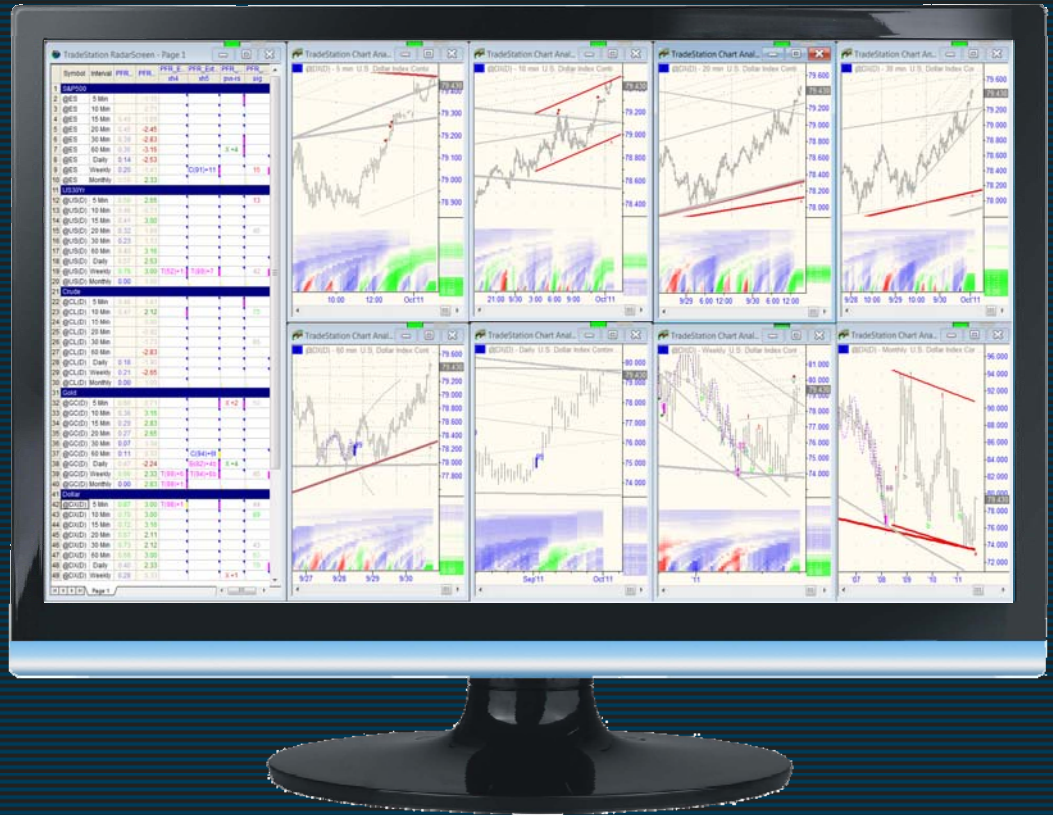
TradeStation RadarScreen - Page 1

| | Symbol | Interval | PFR_ | PFR_ | PFR_E sh4 | PFR_Ext sh5 | PFR_ pvs-rs | PFR_ sig |
|---|---|---|---|---|---|---|---|---|
| 1 | S&P500 | | | | | | | |
| 2 | @ES | 5 Min | | | | | | |
| 3 | @ES | 10 Min | | | | | | |
| 4 | @ES | 15 Min | | | | | | |
| 5 | @ES | 20 Min | | -2.45 | | | | |
| 6 | @ES | 30 Min | | -2.63 | | | | |
| 7 | @ES | 60 Min | | -3.15 | | | X +4 | |
| 8 | @ES | Daily | 0.14 | -2.53 | | | | |
| 9 | @ES | Weekly | 0.20 | | C(91)+11 | | | 15 |
| 10 | @ES | Monthly | | 2.33 | | | | |
| 11 | US30Yr | | | | | | | |
| 12 | @US(D) | 5 Min | | 2.55 | | | | 13 |
| 13 | @US(D) | 10 Min | | | | | | |
| 14 | @US(D) | 15 Min | | 3.00 | | | | |
| 15 | @US(D) | 20 Min | | | | | | |
| 16 | @US(D) | 30 Min | | | | | | |
| 17 | @US(D) | 60 Min | | 3.16 | | | | |
| 18 | @US(D) | Daily | | 2.53 | | | | |
| 19 | @US(D) | Weekly | | 3.00 | T(52)+1 | T(88)+7 | | 42 |
| 20 | @US(D) | Monthly | 0.00 | | | | | |
| 21 | Crude | | | | | | | |
| 22 | @CL(D) | 5 Min | | | | | | |
| 23 | @CL(D) | 10 Min | | 2.12 | | | | |
| 24 | @CL(D) | 15 Min | | | | | | |
| 25 | @CL(D) | 20 Min | | | | | | |
| 26 | @CL(D) | 30 Min | | | | | | |
| 27 | @CL(D) | 60 Min | | -2.83 | | | | |
| 28 | @CL(D) | Daily | 0.18 | | | | | |
| 29 | @CL(D) | Weekly | 0.21 | -2.65 | | | | |
| 30 | @CL(D) | Monthly | 0.00 | | | | | |
| 31 | Gold | | | | | | | |
| 32 | @GC(D) | 5 Min | | | | | X +2 | |
| 33 | @GC(D) | 10 Min | | 3.15 | | | | |
| 34 | @GC(D) | 15 Min | | 2.83 | | | | |
| 35 | @GC(D) | 20 Min | | 2.65 | | | | |
| 36 | @GC(D) | 30 Min | | | | | | |
| 37 | @GC(D) | 60 Min | 0.11 | | C(84)+8 | | | |
| 38 | @GC(D) | Daily | | -2.24 | | B(62)+40 | X +4 | |
| 39 | @GC(D) | Weekly | | 2.33 | T(88)+6 | T(94)+65 | | |
| 40 | @GC(D) | Monthly | 0.00 | 2.83 | T(88)+1 | | | |
| 41 | Dollar | | | | | | | |
| 42 | @DX(D) | 5 Min | 0.07 | 3.00 | T(88)+1 | | | 44 |
| 43 | @DX(D) | 10 Min | | 3.00 | | | | 69 |
| 44 | @DX(D) | 15 Min | | 3.16 | | | | |
| 45 | @DX(D) | 20 Min | | 2.11 | | | | |
| 46 | @DX(D) | 30 Min | | 2.12 | | | | |
| 47 | @DX(D) | 60 Min | | 3.00 | | | | |
| 48 | @DX(D) | Daily | | 2.33 | | | | |
| 49 | @DX(D) | Weekly | | | | | X +1 | |

Page 1

TradeStation Chart Anal...
@DX(D) - 5 min U.S. Dollar Index Contr
79.430 79.300 79.200 79.100 79.000 78.900
10:00 12:00 Oct'11

TradeStation Chart Anal...
@DX(D) - 10 min U.S. Dollar Index Contr
79.430 79.000 78.800 78.600 78.400
21:00 9/30 3:00 6:00 9:00 Oct'11

TradeStation Chart Anal...
@DX(D) - 20 min U.S. Dollar Index Contr
79.600 79.430 79.200 79.000 78.800 78.600 78.400 78.200 78.000
9/29 6:00 12:00 9/30 6:00 12:00

TradeStation Chart Ana...
@DX(D) - 30 min U.S. Dollar Index Cor
79.600 79.430 79.200 79.000 78.800 78.600 78.400 78.200 78.000
9/28 9/29 9/30 Oct'11

TradeStation Chart Anal...
@DX(D) - 60 min U.S. Dollar Index Contr
79.600 79.430 79.200 79.000 78.800 78.600 78.400 78.200 78.000 77.800
9/27 9/28 9/29 9/30

TradeStation Chart Anal...
@DX(D) - Daily U.S. Dollar Index Contr
80.000 79.430 78.000 77.000 76.000 75.000 74.000
Sep'11 Oct'11

TradeStation Chart Anal...
@DX(D) - Weekly U.S. Dollar Index Contr
81.000 80.000 79.430 78.000 77.000 76.000 75.000 74.000
'11

TradeStation Chart Ana...
@DX(D) - Monthly U.S. Dollar Index Cor
96.000 94.000 92.000 90.000 88.000 86.000 84.000 82.000 80.000 79.430 78.000 76.000 74.000 72.000
'07 '08 '09 '10 '11